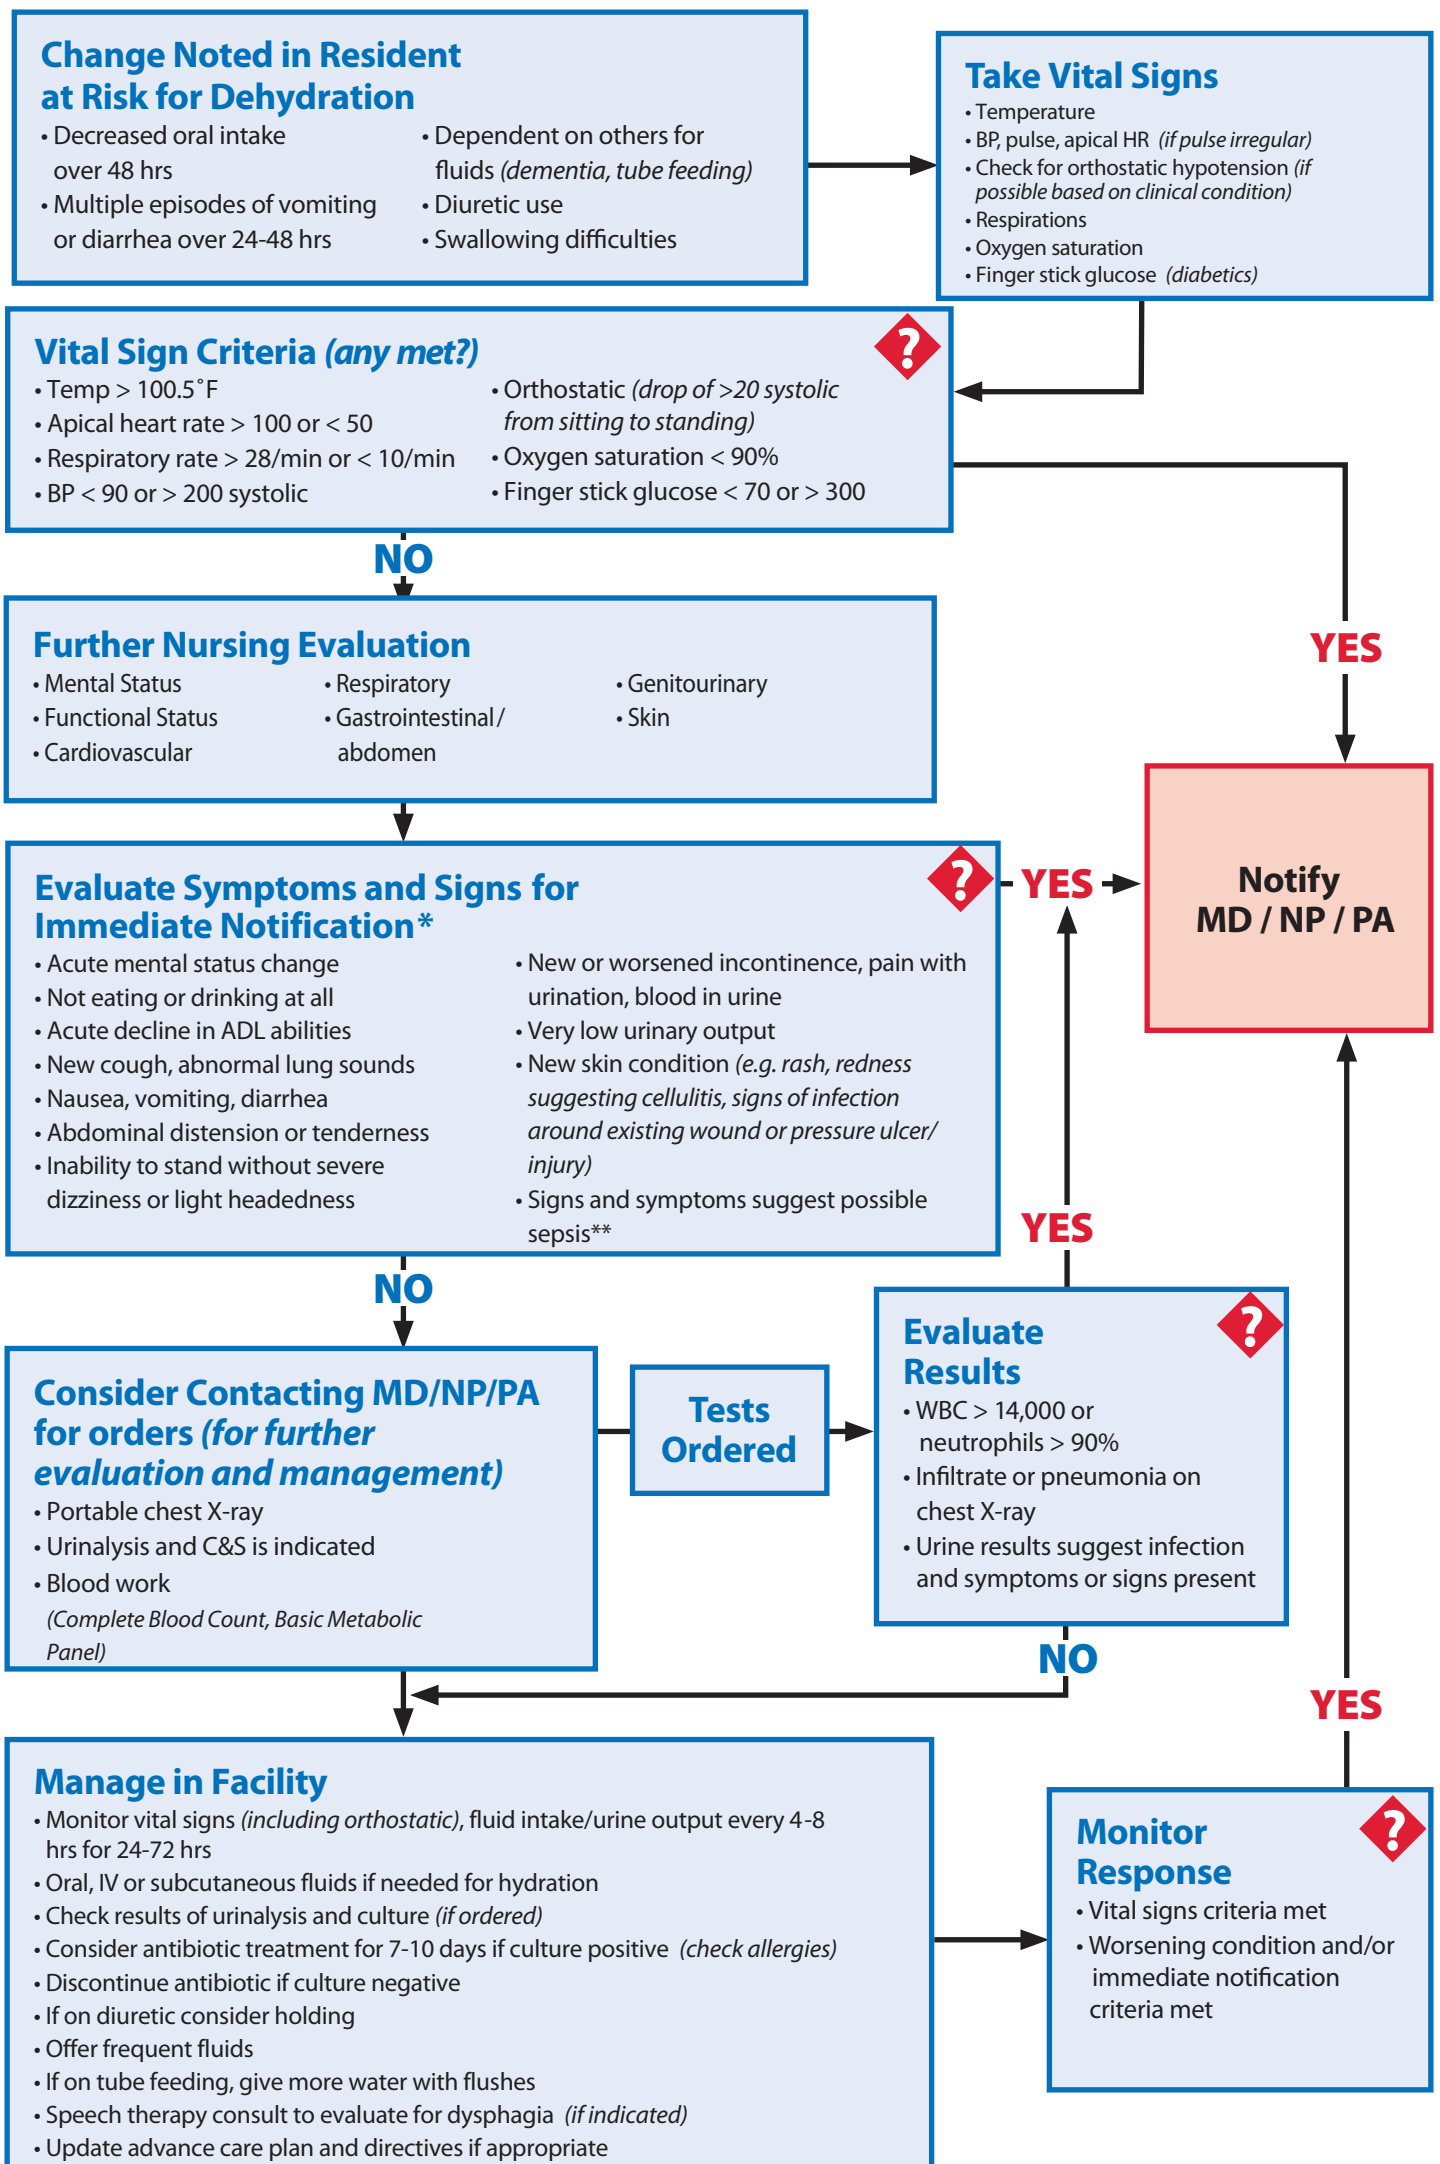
Change Noted in Resident at Risk for Dehydration

• Decreased oral intake over 48 hrs
• Multiple episodes of vomiting or diarrhea over 24-48 hrs
• Dependent on others for fluids (dementia, tube feeding)
• Diuretic use
• Swallowing difficulties

Take Vital Signs

• Temperature
• BP, pulse, apical HR (if pulse irregular)
• Check for orthostatic hypotension (if possible based on clinical condition)
• Respirations
• Oxygen saturation
• Finger stick glucose (diabetics)

Vital Sign Criteria (any met?)

?

• Temp > 100.5˚F
• Apical heart rate > 100 or < 50
• Respiratory rate > 28/min or < 10/min
• BP < 90 or > 200 systolic
• Orthostatic (drop of >20 systolic from sitting to standing)
• Oxygen saturation < 90%
• Finger stick glucose < 70 or > 300

NO

YES

Further Nursing Evaluation

• Mental Status
• Functional Status
• Cardiovascular
• Respiratory
• Gastrointestinal / abdomen
• Genitourinary
• Skin

Notify MD / NP / PA

Evaluate Symptoms and Signs for Immediate Notification*

?

YES

• Acute mental status change
• Not eating or drinking at all
• Acute decline in ADL abilities
• New cough, abnormal lung sounds
• Nausea, vomiting, diarrhea
• Abdominal distension or tenderness
• Inability to stand without severe dizziness or light headedness
• New or worsened incontinence, pain with urination, blood in urine
• Very low urinary output
• New skin condition (e.g. rash, redness suggesting cellulitis, signs of infection around existing wound or pressure ulcer/ injury)
• Signs and symptoms suggest possible sepsis**

YES

NO

Consider Contacting MD/NP/PA for orders (for further evaluation and management)

• Portable chest X-ray
• Urinalysis and C&S is indicated
• Blood work
(Complete Blood Count, Basic Metabolic Panel)

Tests Ordered

Evaluate Results

?

• WBC > 14,000 or neutrophils > 90%
• Infiltrate or pneumonia on chest X-ray
• Urine results suggest infection and symptoms or signs present

NO

YES

Manage in Facility

• Monitor vital signs (including orthostatic), fluid intake/urine output every 4-8 hrs for 24-72 hrs
• Oral, IV or subcutaneous fluids if needed for hydration
• Check results of urinalysis and culture (if ordered)
• Consider antibiotic treatment for 7-10 days if culture positive (check allergies)
• Discontinue antibiotic if culture negative
• If on diuretic consider holding
• Offer frequent fluids
• If on tube feeding, give more water with flushes
• Speech therapy consult to evaluate for dysphagia (if indicated)
• Update advance care plan and directives if appropriate

Monitor Response

?

• Vital signs criteria met
• Worsening condition and/or immediate notification criteria met